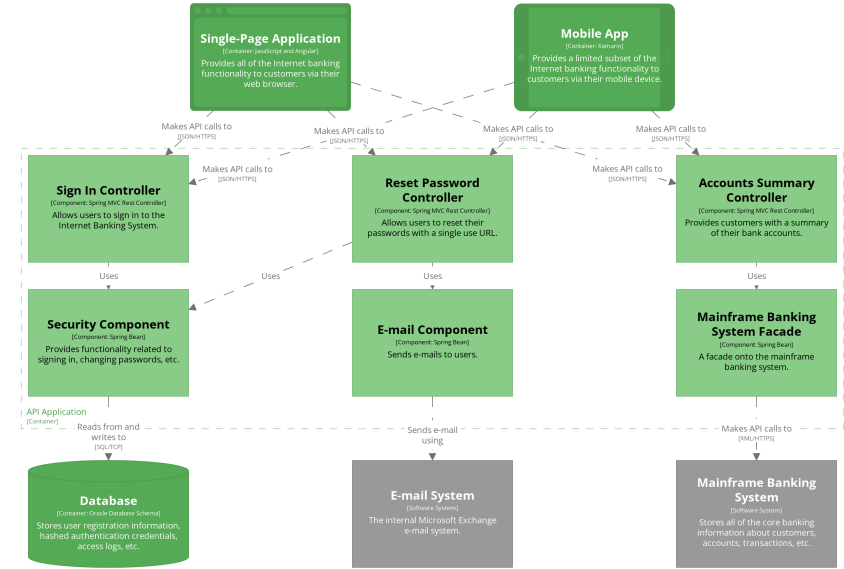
Single-Page Application
[Container: JavaScript and Angular]
Provides all of the Internet banking functionality to customers via their web browser.

Mobile App
[Container: Xamarin]
Provides a limited subset of the Internet banking functionality to customers via their mobile device.

Makes API calls to
[JSON/HTTPS]

Makes API calls to
[JSON/HTTPS]

Makes API calls to
[JSON/HTTPS]

Makes API calls to
[JSON/HTTPS]

Makes API calls to
[JSON/HTTPS]

Makes API calls to
[JSON/HTTPS]

Sign In Controller
[Component: Spring MVC Rest Controller]
Allows users to sign in to the Internet Banking System.

Reset Password Controller
[Component: Spring MVC Rest Controller]
Allows users to reset their passwords with a single use URL.

Accounts Summary Controller
[Component: Spring MVC Rest Controller]
Provides customers with a summary of their bank accounts.

Uses

Uses

Uses

Uses

Security Component
[Component: Spring Bean]
Provides functionality related to signing in, changing passwords, etc.

E-mail Component
[Component: Spring Bean]
Sends e-mails to users.

Mainframe Banking System Facade
[Component: Spring Bean]
A facade onto the mainframe banking system.

API Application
[Container]

Reads from and writes to
[SQL/TCP]

Sends e-mail using

Makes API calls to
[XML/HTTPS]

Database
[Container: Oracle Database Schema]
Stores user registration information, hashed authentication credentials, access logs, etc.

E-mail System
[Software System]
The internal Microsoft Exchange e-mail system.

Mainframe Banking System
[Software System]
Stores all of the core banking information about customers, accounts, transactions, etc.